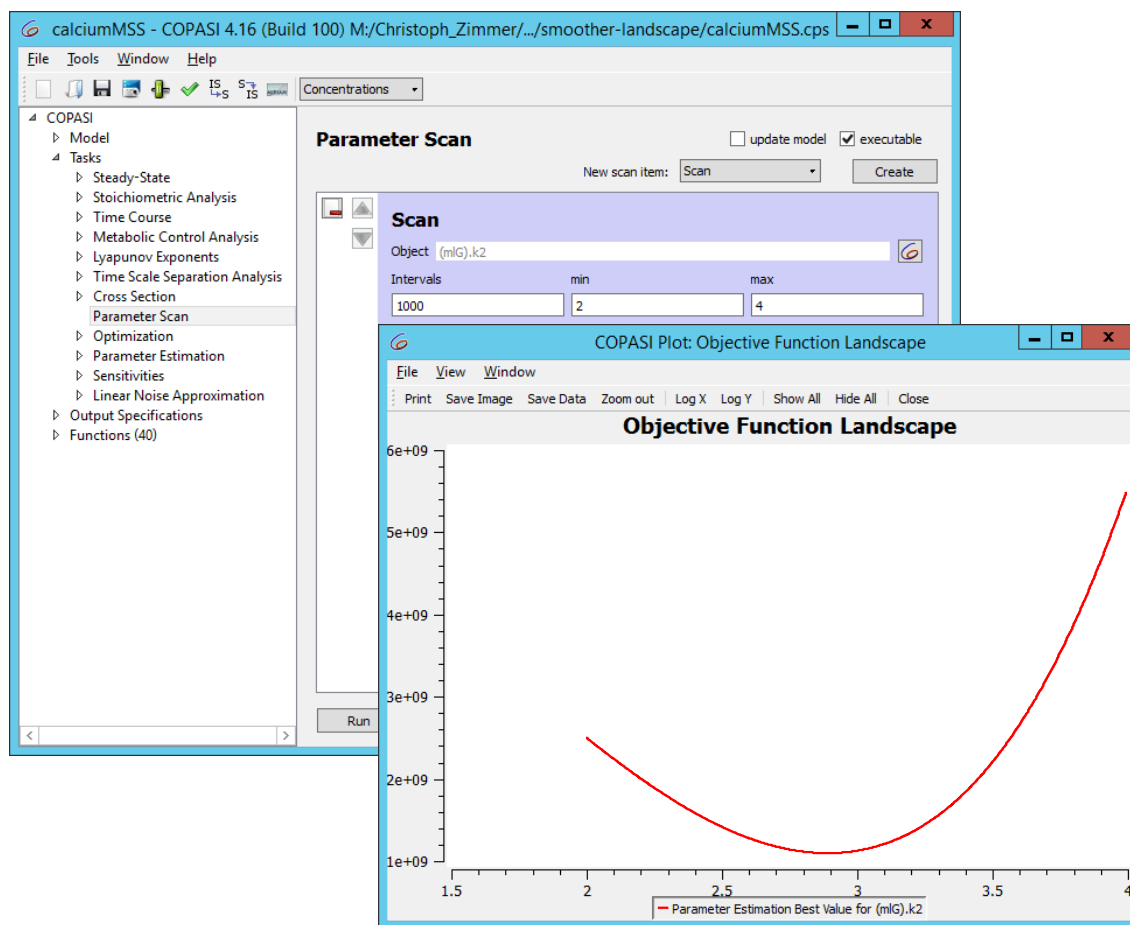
calciumMSS - COPASI 4.16 (Build 100) M:/Christoph_Zimmer/.../smoother-landscape/calciumMSS.cps

File Tools Window Help

Concentrations

COPASI
Model
Tasks
Steady-State
Stoichiometric Analysis
Time Course
Metabolic Control Analysis
Lyapunov Exponents
Time Scale Separation Analysis
Cross Section
Parameter Scan
Optimization
Parameter Estimation
Sensitivities
Linear Noise Approximation
Output Specifications
Functions (40)

Parameter Scan

update model
executable

New scan item: Scan
Create

Scan
Object (mlG).k2
Intervals
min
max
1000
2
4

Run

COPASI Plot: Objective Function Landscape

File View Window

Print Save Image Save Data Zoom out Log X Log Y Show All Hide All Close

Objective Function Landscape

6e+09
5e+09
4e+09
3e+09
2e+09
1e+09

1.5
2
2.5
3
3.5
4

Parameter Estimation Best Value for (mlG).k2